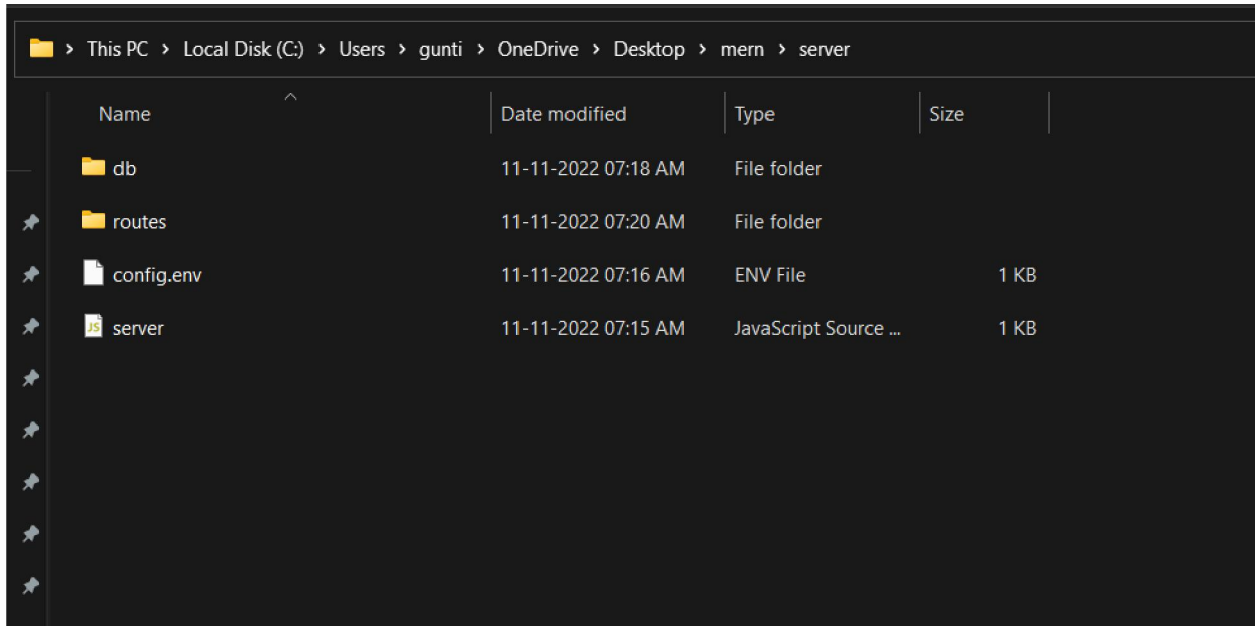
> This PC > Local Disk (C:) > Users > gunti > OneDrive > Desktop > mern > server

| Name | Date modified | Type | Size |
|---|---|---|---|
| db | 11-11-2022 07:18 AM | File folder | |
| routes | 11-11-2022 07:20 AM | File folder | |
| config.env | 11-11-2022 07:16 AM | ENV File | 1 KB |
| server | 11-11-2022 07:15 AM | JavaScript Source ... | 1 KB |

JS